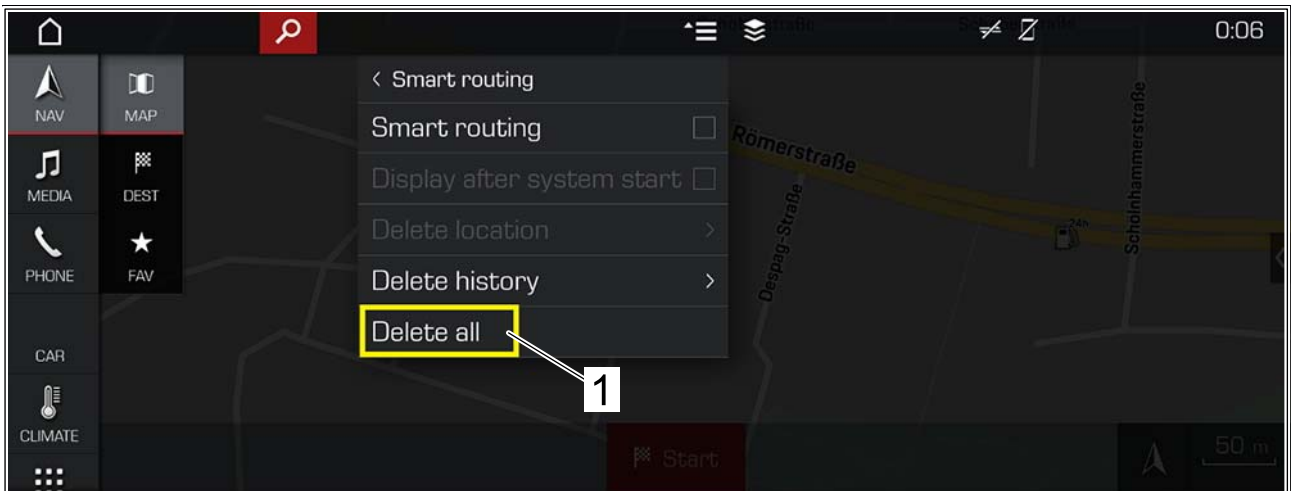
0:06

NAV
MAP
MEDIA
DEST
PHONE
FAV
CAR
CLIMATE

< Smart routing
Smart routing
Display after system start
Delete location
Delete history
Delete all

1

Römerstraße
Despag-Straße
Scholnhammerstraße
24h

Start
50 m